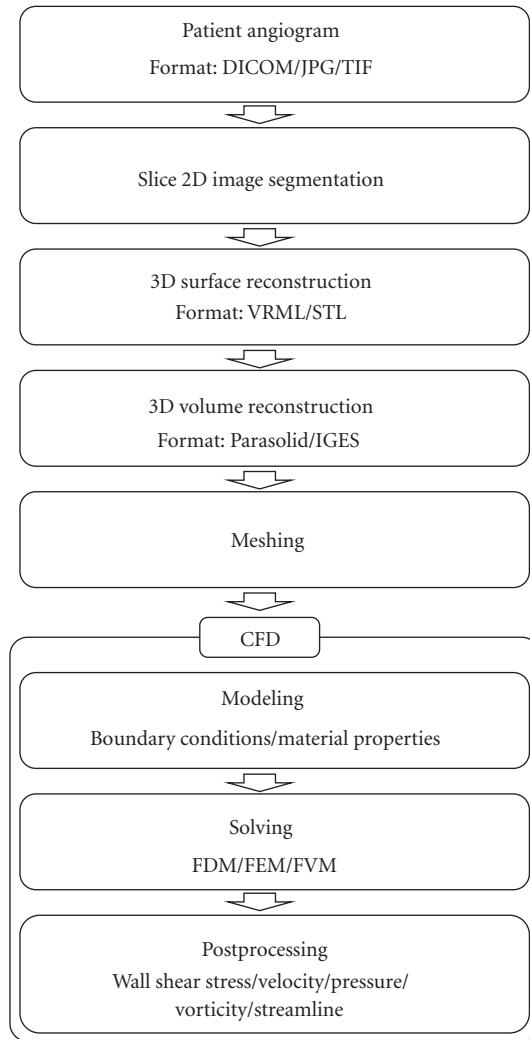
Patient angiogram
Format: DICOM/JPG/TIF

Slice 2D image segmentation

3D surface reconstruction
Format: VRML/STL

3D volume reconstruction
Format: Parasolid/IGES

Meshing

CFD

Modeling
Boundary conditions/material properties

Solving
FDM/FEM/FVM

Postprocessing
Wall shear stress/velocity/pressure/vorticity/streamline